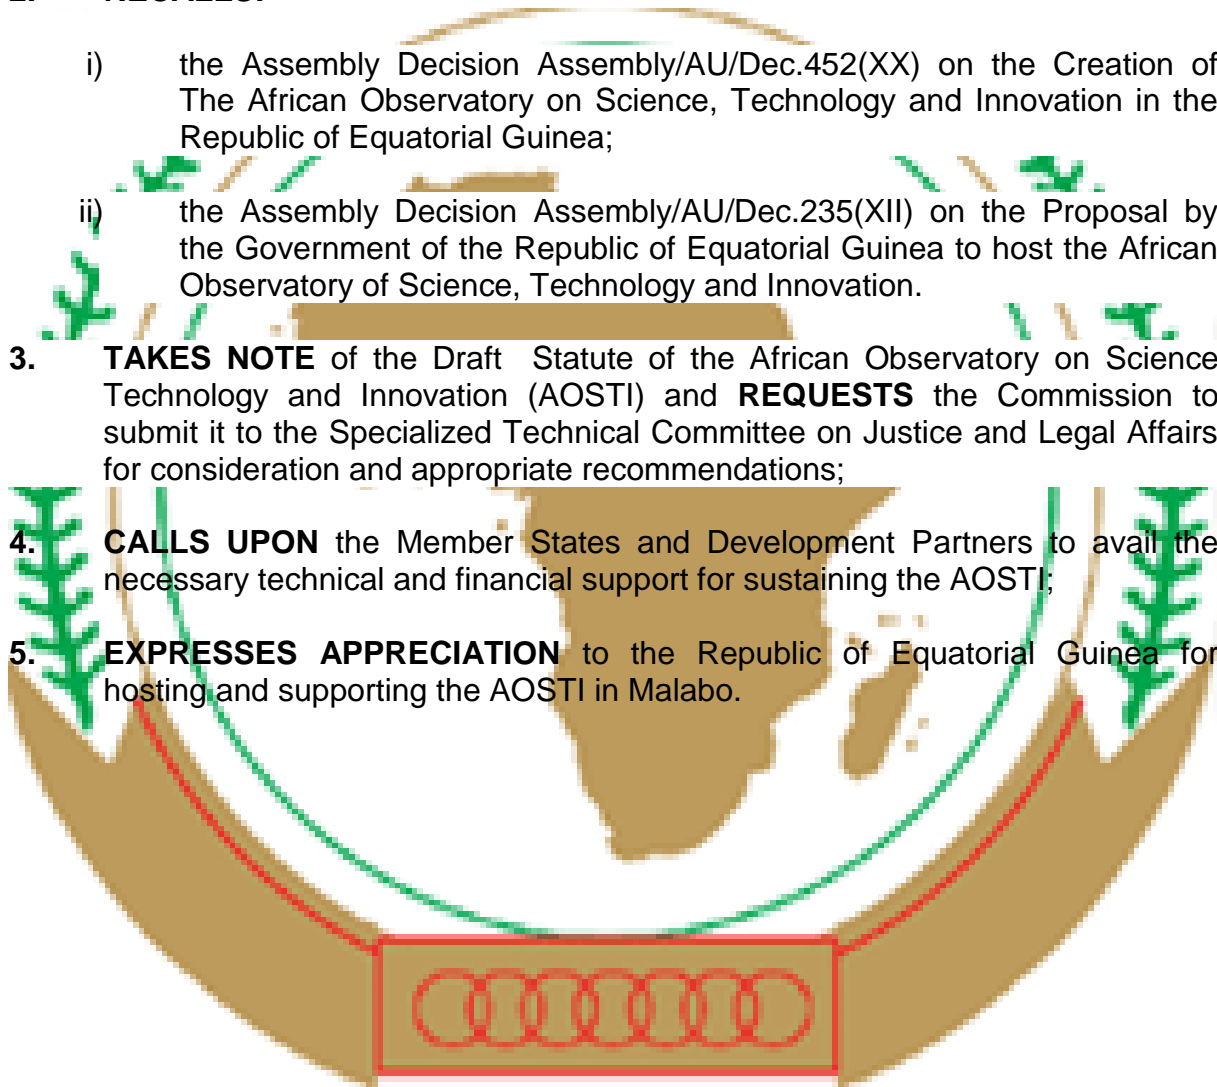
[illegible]

i) the Assembly Decision Assembly/AU/Dec.452(XX) on the Creation of The African Observatory on Science, Technology and Innovation in the Republic of Equatorial Guinea;

ii) the Assembly Decision Assembly/AU/Dec.235(XII) on the Proposal by the Government of the Republic of Equatorial Guinea to host the African Observatory of Science, Technology and Innovation.

3. **TAKES NOTE** of the Draft Statute of the African Observatory on Science Technology and Innovation (AOSTI) and **REQUESTS** the Commission to submit it to the Specialized Technical Committee on Justice and Legal Affairs for consideration and appropriate recommendations;

4. **CALLS UPON** the Member States and Development Partners to avail the necessary technical and financial support for sustaining the AOSTI;

5. **EXPRESSES APPRECIATION** to the Republic of Equatorial Guinea for hosting and supporting the AOSTI in Malabo.